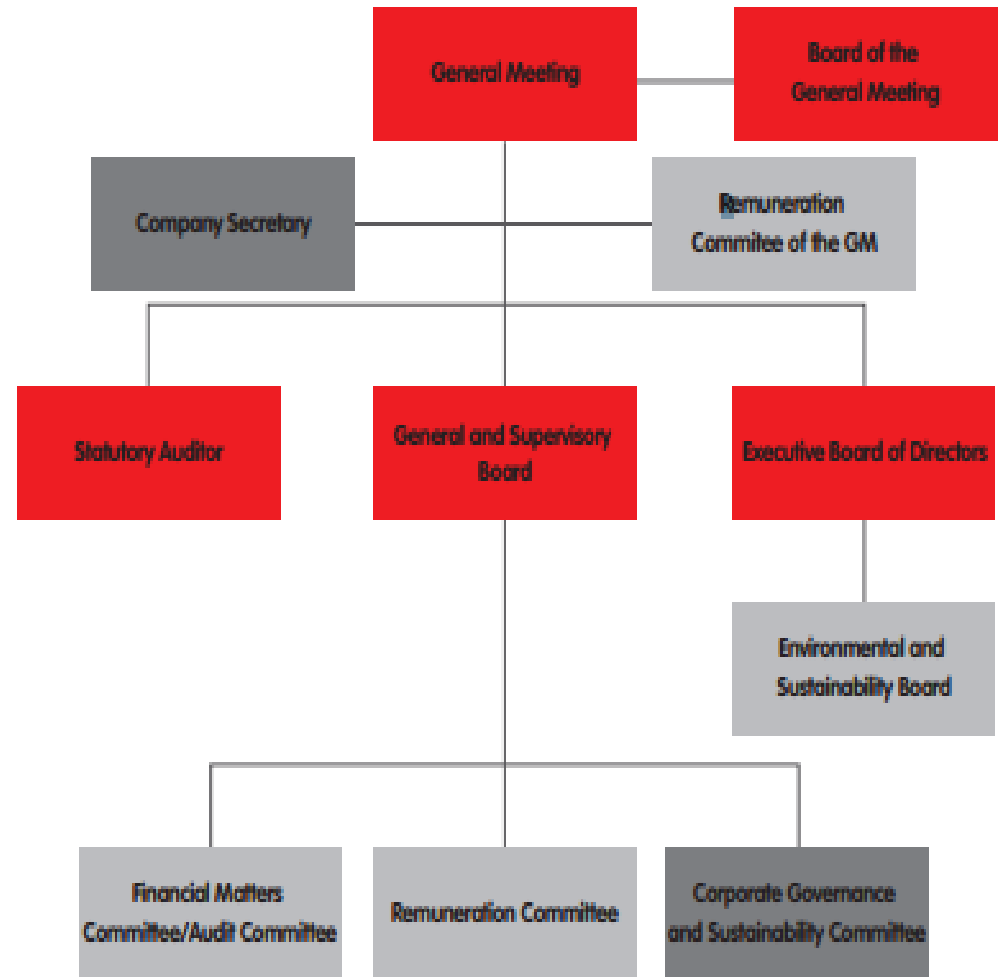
General Meeting

Board of the General Meeting

Company Secretary

Remuneration Commitee of the GM

Statutory Auditor

General and Supervisory Board

Executive Board of Directors

Environmental and Sustainability Board

Financial Matters Committee/Audit Committee

Remuneration Committee

Corporate Governance and Sustainability Committee